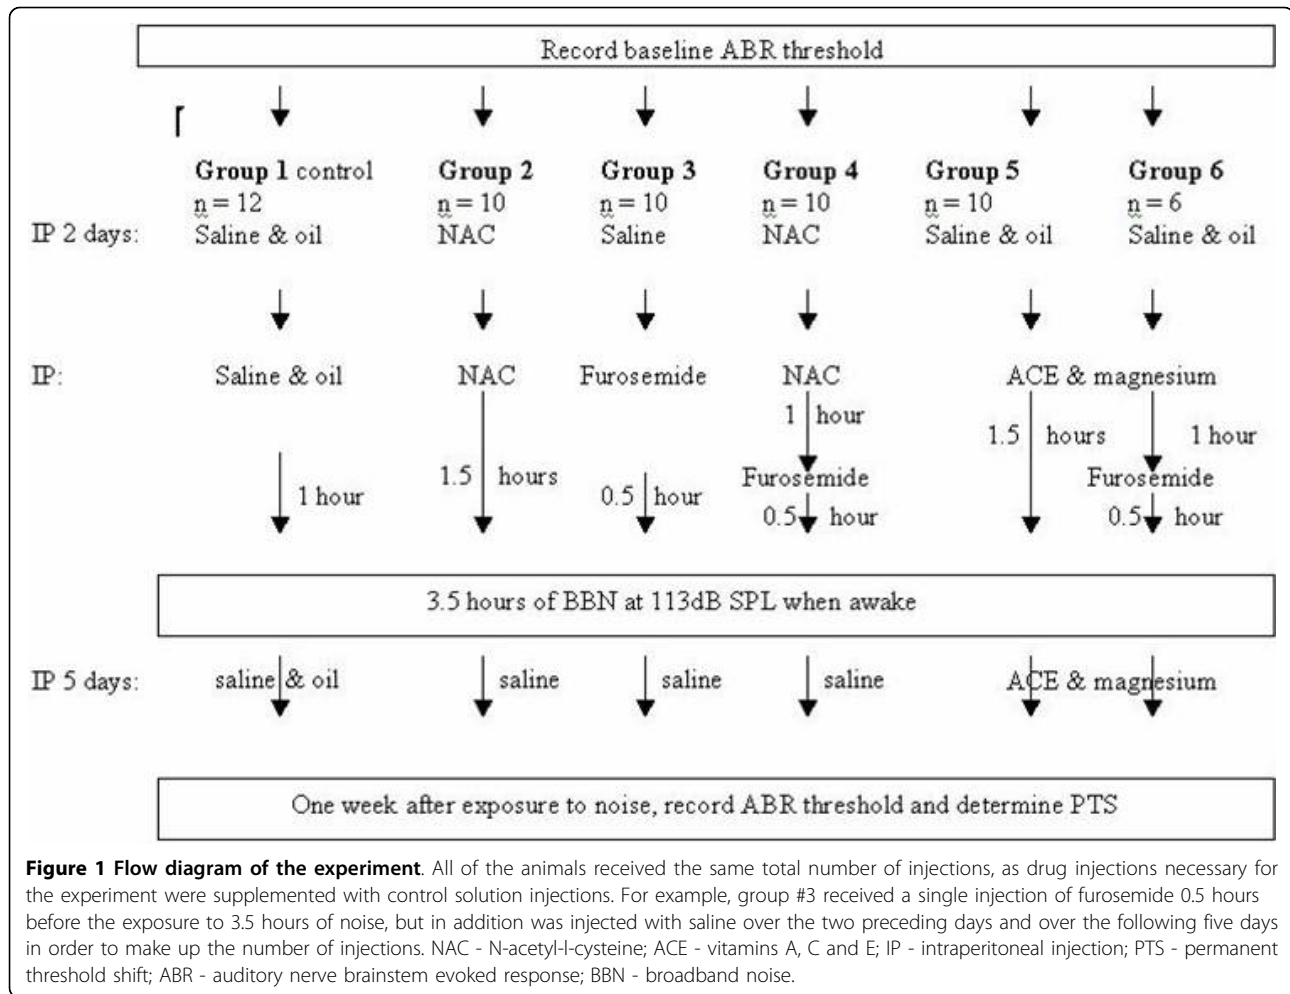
Record baseline ABR threshold

| | Group 1 control | Group 2 | Group 3 | Group 4 | Group 5 | Group 6 |
|---|---|---|---|---|---|---|
| | n = 12 | n = 10 | n = 10 | n = 10 | n = 10 | n = 6 |
| IP 2 days: | Saline & oil | NAC | Saline | NAC | Saline & oil | Saline & oil |
| IP: | Saline & oil | NAC | Furosemide | NAC | ACE & magnesium | ACE & magnesium |
| | 1 hour | 1.5 hours | 0.5 hour | 1 hour, Furosemide, 0.5 hour | 1.5 hours | 1 hour, Furosemide, 0.5 hour |

3.5 hours of BBN at 113dB SPL when awake

| IP 5 days: | saline & oil | saline | saline | saline | ACE & magnesium | |
|---|---|---|---|---|---|---|

One week after exposure to noise, record ABR threshold and determine PTS

**Figure 1 Flow diagram of the experiment**. All of the animals received the same total number of injections, as drug injections necessary for the experiment were supplemented with control solution injections. For example, group #3 received a single injection of furosemide 0.5 hours before the exposure to 3.5 hours of noise, but in addition was injected with saline over the two preceding days and over the following five days in order to make up the number of injections. NAC - N-acetyl-l-cysteine; ACE - vitamins A, C and E; IP - intraperitoneal injection; PTS - permanent threshold shift; ABR - auditory nerve brainstem evoked response; BBN - broadband noise.